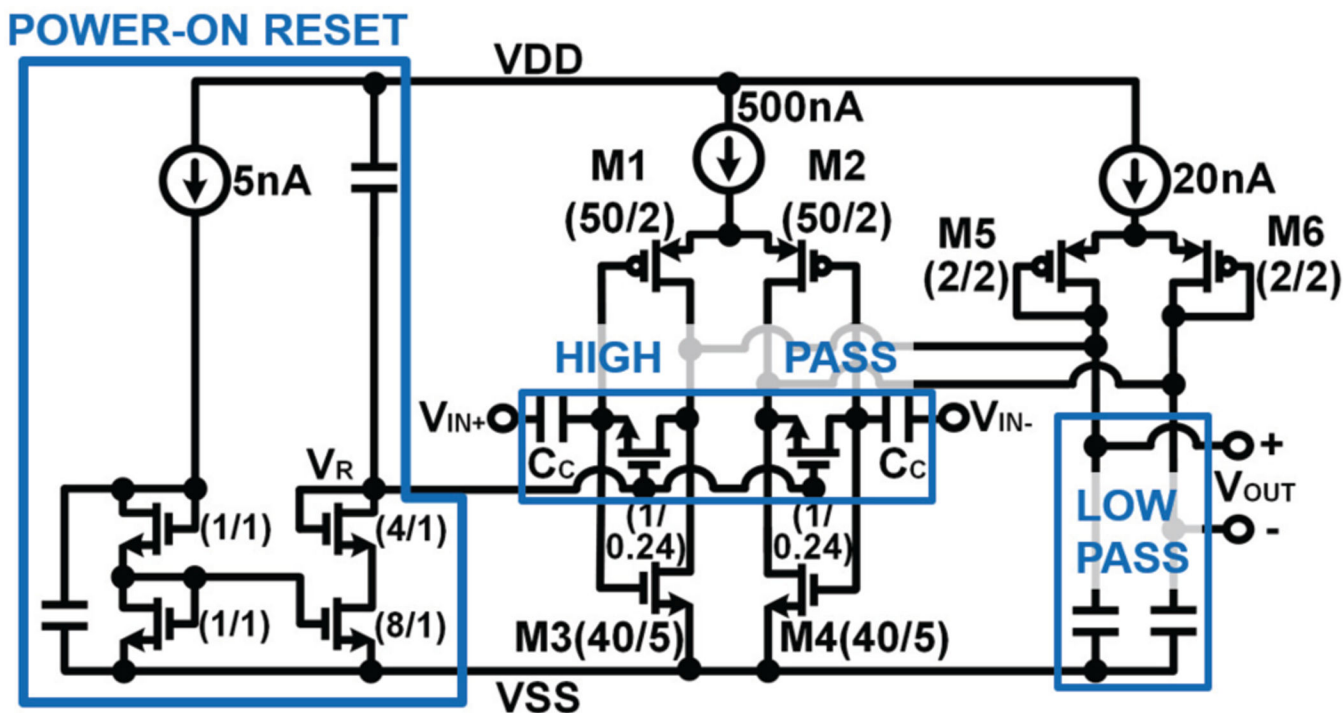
POWER-ON RESET
VDD
500nA
5nA
M1
(50/2)
M2
(50/2)
20nA
M5
(2/2)
M6
(2/2)
HIGH
PASS
$V_{IN+}$
$C_C$
$C_C$
$V_{IN-}$
+
$V_R$
$V_{OUT}$
(1/1)
(4/1)
(1/
0.24)
(1/
0.24)
LOW
PASS
-
(1/1)
(8/1)
M3(40/5)
M4(40/5)
VSS